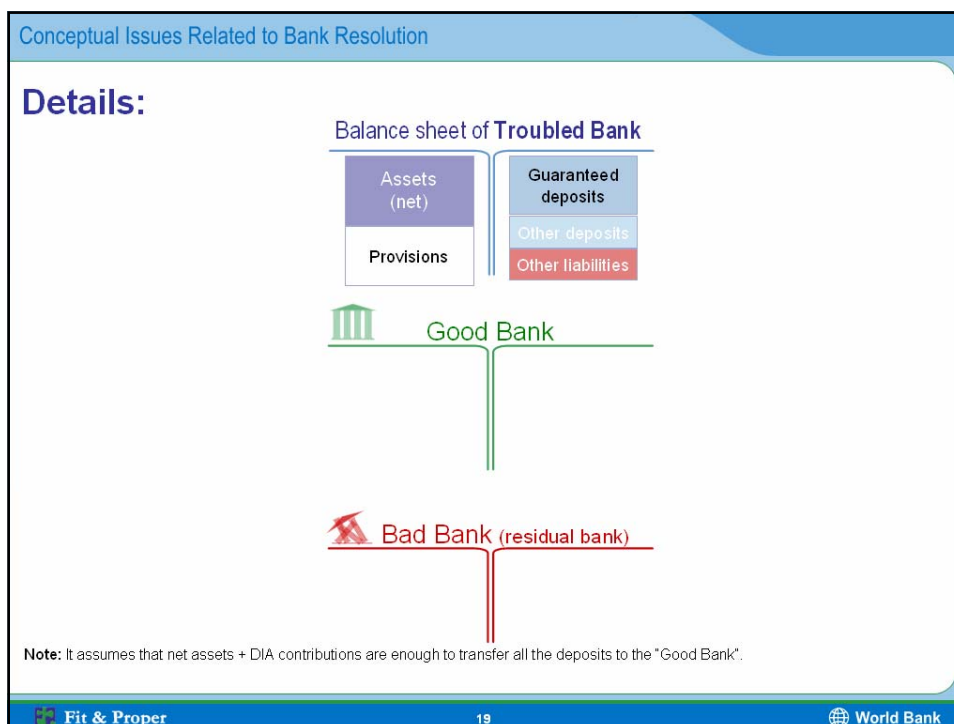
Conceptual Issues Related to Bank Resolution

Details:

Balance sheet of Troubled Bank

Assets (net)

Provisions

Guaranteed deposits

Other deposits

Other liabilities

Good Bank

Bad Bank (residual bank)

Note: It assumes that net assets + DIA contributions are enough to transfer all the deposits to the "Good Bank".

Fit & Proper

19

World Bank